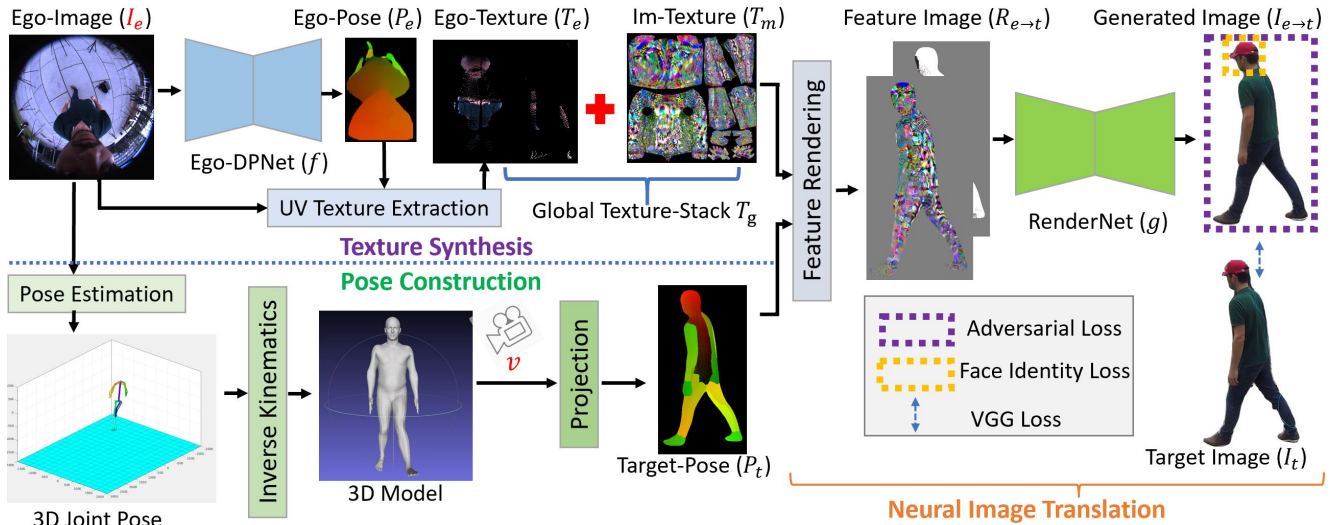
Ego-Image ($I_e$)

Ego-Pose ($P_e$)

Ego-Texture ($T_e$)

Im-Texture ($T_m$)

Feature Image ($R_{e\to t}$)

Generated Image ($I_{e\to t}$)

Ego-DPNet ($f$)

UV Texture Extraction

Global Texture-Stack $T_{\text{g}}$

Feature Rendering

RenderNet ($g$)

Texture Synthesis

Pose Construction

Pose Estimation

Inverse Kinematics

$v$

Projection

Adversarial Loss

Face Identity Loss

VGG Loss

3D Joint Pose

3D Model

Target-Pose ($P_t$)

Target Image ($I_t$)

Neural Image Translation